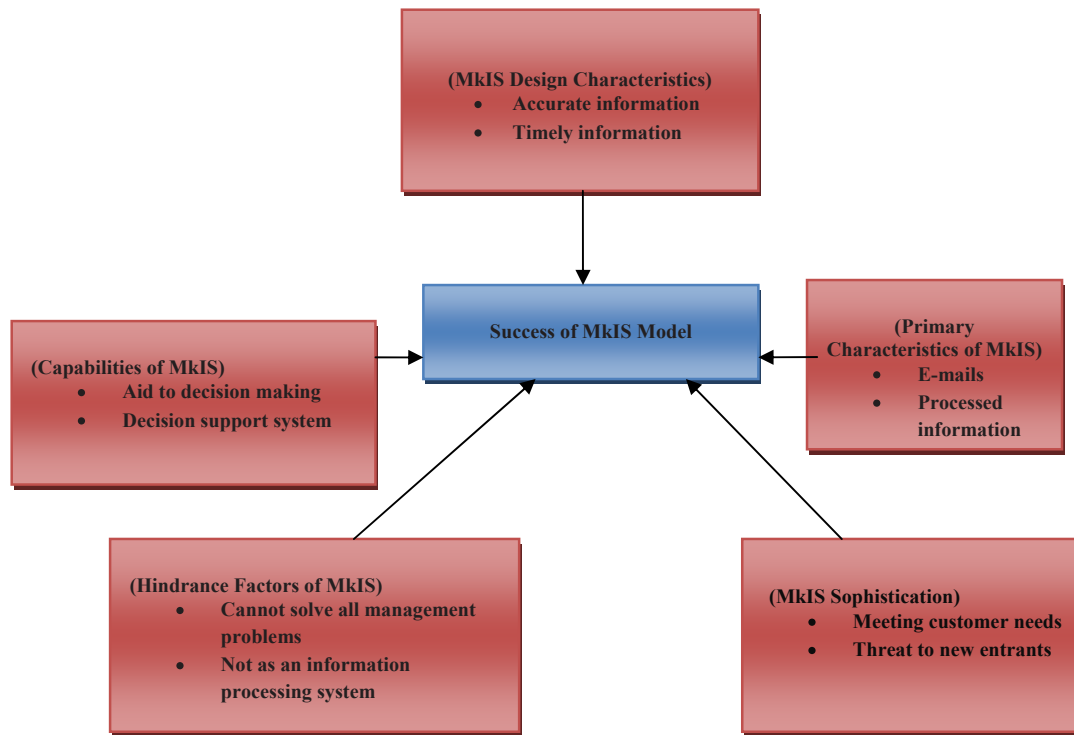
(MkIS Design Characteristics)
- Accurate information
- Timely information

Success of MkIS Model

(Capabilities of MkIS)
- Aid to decision making
- Decision support system

(Primary Characteristics of MkIS)
- E-mails
- Processed information

(Hindrance Factors of MkIS)
- Cannot solve all management problems
- Not as an information processing system

(MkIS Sophistication)
- Meeting customer needs
- Threat to new entrants